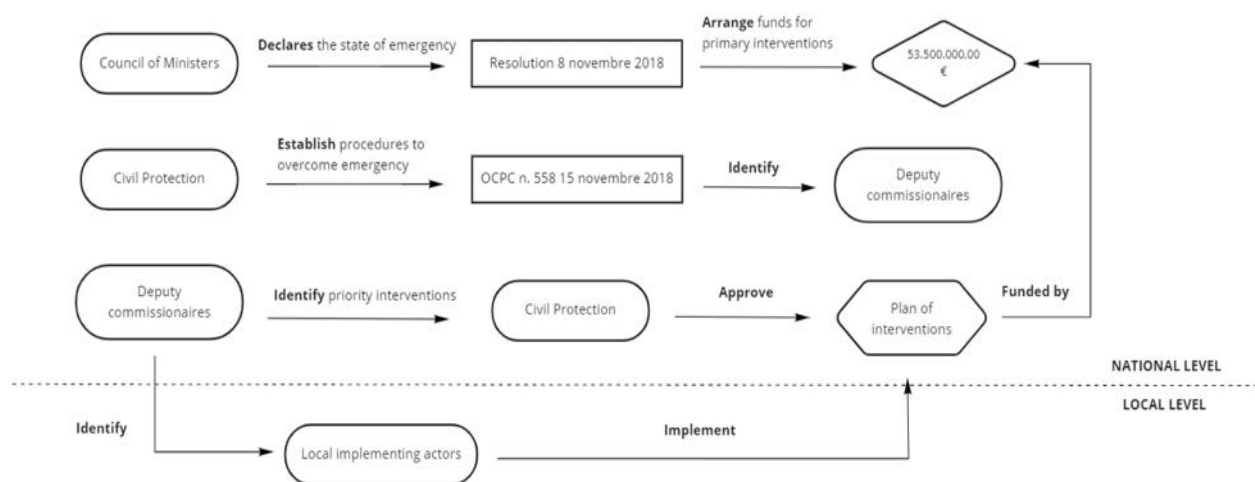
Council of Ministers

Declares the state of emergency

Resolution 8 novembre 2018

Arrange funds for primary interventions

53.500.000,00 €

Civil Protection

Establish procedures to overcome emergency

OCPC n. 558 15 novembre 2018

Identify

Deputy commissionaires

Deputy commissionaires

Identify priority interventions

Civil Protection

Approve

Plan of interventions

Funded by

NATIONAL LEVEL

LOCAL LEVEL

Identify

Local implementing actors

Implement